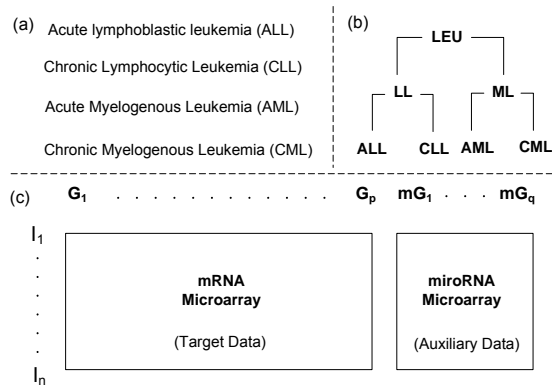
(a) Acute lymphoblastic leukemia (ALL)

Chronic Lymphocytic Leukemia (CLL)

Acute Myelogenous Leukemia (AML)

Chronic Myelogenous Leukemia (CML)

(b)

LEU

LL

ML

ALL CLL AML CML

(c) $G_1$ . . . . . . . . . $G_p$ $mG_1$ . . . $mG_q$

$I_1$
.
.
.
.
.
$I_n$

mRNA
Microarray

(Target Data)

miroRNA
Microarray

(Auxiliary Data)